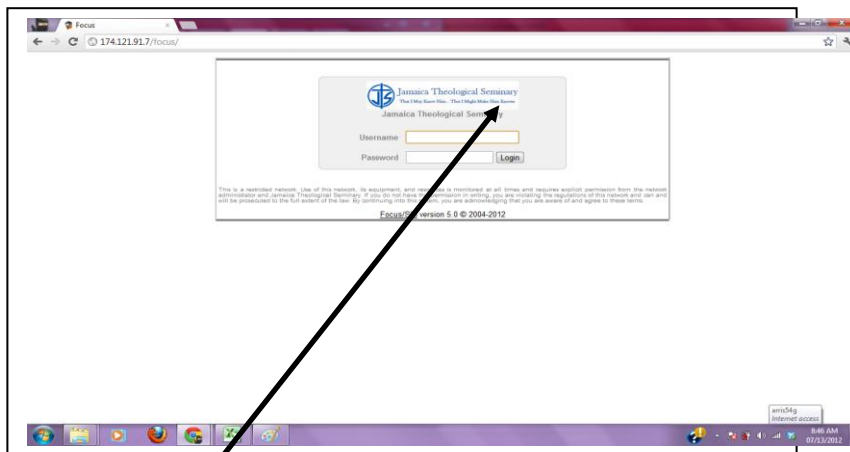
Focus

174.121.91.7/focus/

Jamaica Theological Seminary
That I May Know Him... That I Might Make Him Known

Jamaica Theological Sem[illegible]

Username

Password

Login

This is a restricted network. Use of this network, its equipment, and resources is monitored at all times and requires explicit permission from the network administrator and Jamaica Theological Seminary. If you do not have this permission in writing, you are violating the regulations of this network and can and will be prosecuted to the full extent of the law. By continuing into this system, you are acknowledging that you are aware of and agree to these terms.

Focus/SIS version 5.0 © 2004-2012

arris54g
Internet access

8:46 AM
07/13/2012